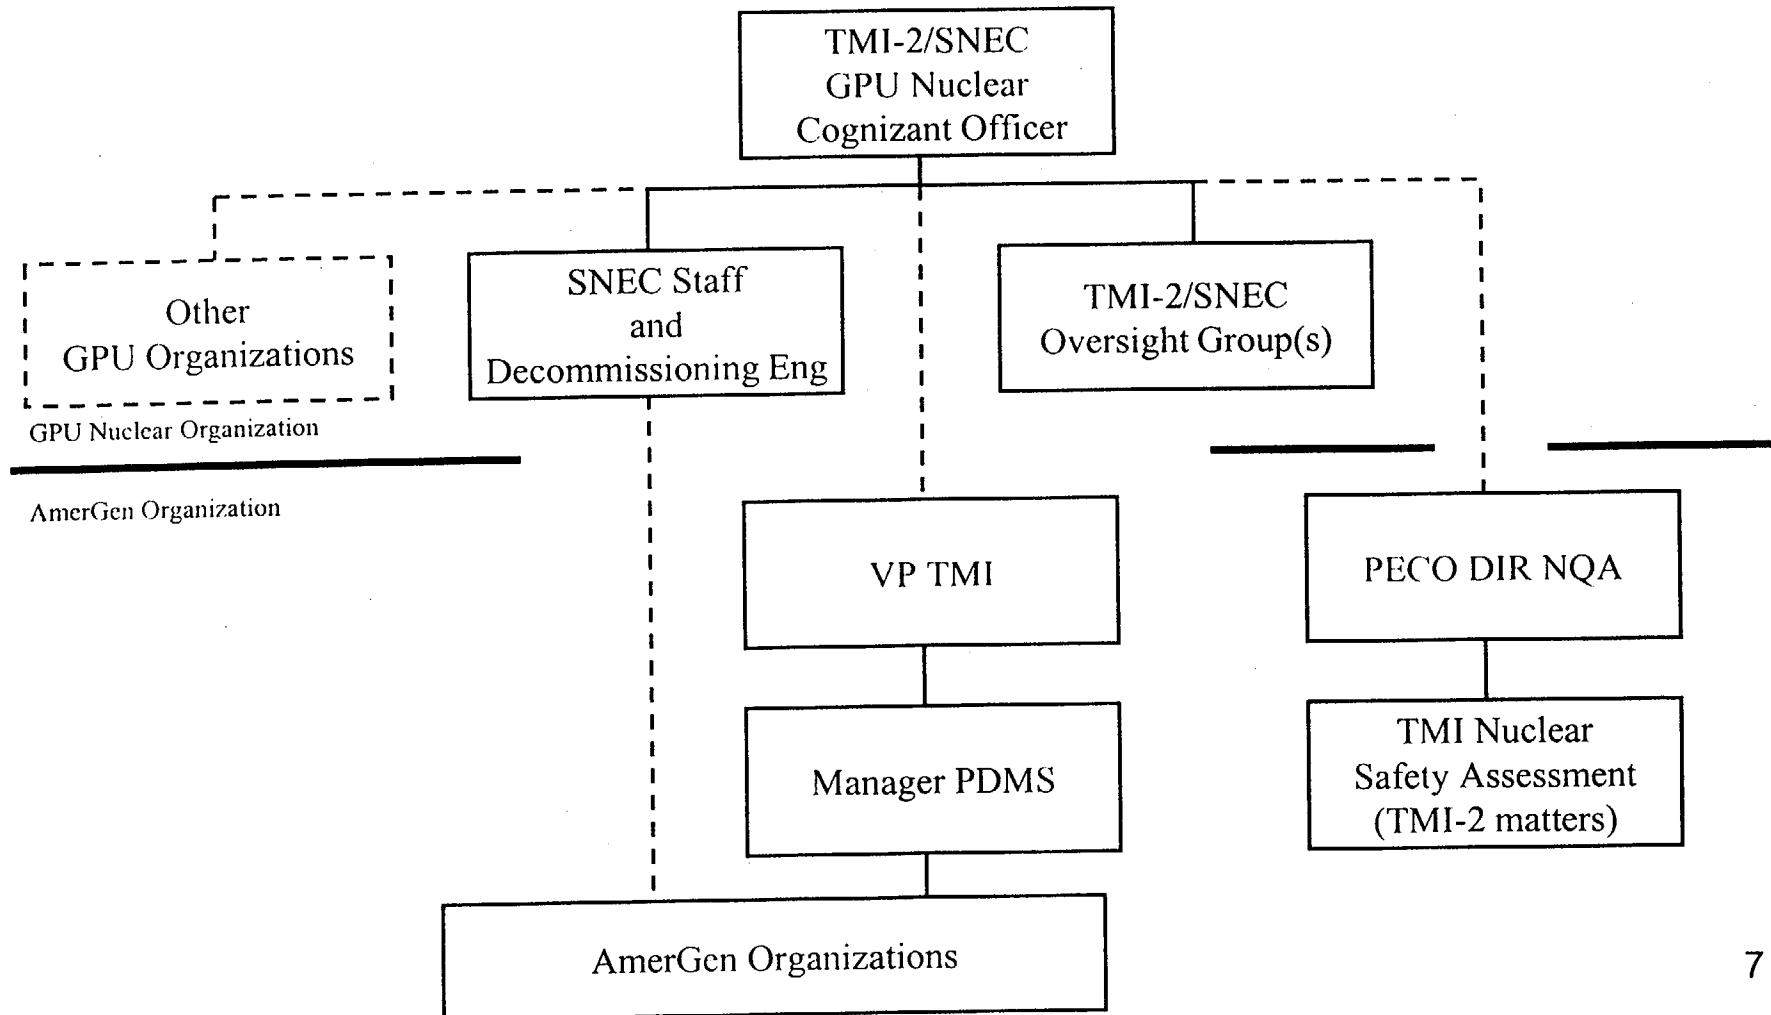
TMI-2/SNEC
GPU Nuclear
Cognizant Officer

Other
GPU Organizations

SNEC Staff
and
Decommissioning Eng

TMI-2/SNEC
Oversight Group(s)

GPU Nuclear Organization

AmerGen Organization

VP TMI

PECO DIR NQA

Manager PDMS

TMI Nuclear
Safety Assessment
(TMI-2 matters)

AmerGen Organizations

7